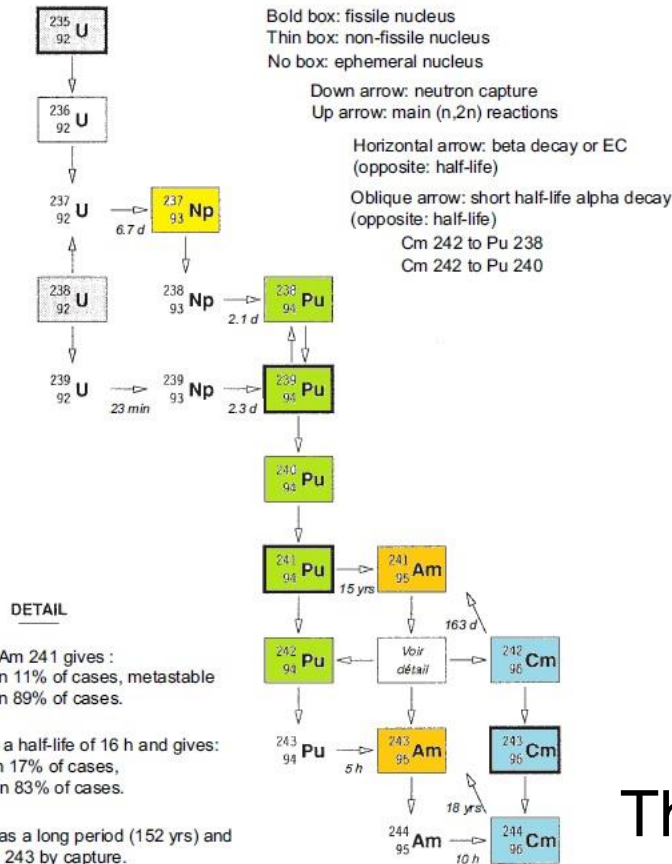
Bold box: fissile nucleus
Thin box: non-fissile nucleus
No box: ephemeral nucleus

Down arrow: neutron capture
Up arrow: main (n,2n) reactions

Horizontal arrow: beta decay or EC
(opposite: half-life)

Oblique arrow: short half-life alpha decay
(opposite: half-life)
Cm 242 to Pu 238
Cm 242 to Pu 240

$^{235}_{92}$U

$^{236}_{92}$U

$^{237}_{92}$U

$^{237}_{93}$Np

6.7 d

$^{238}_{92}$U

$^{238}_{93}$Np

$^{238}_{94}$Pu

2.1 d

$^{239}_{92}$U

23 min

$^{239}_{93}$Np

2.3 d

$^{239}_{94}$Pu

$^{240}_{94}$Pu

$^{241}_{94}$Pu

15 yrs

$^{241}_{95}$Am

163 d

DETAIL

Am 241 gives :
n 11% of cases, metastable
n 89% of cases.

a half-life of 16 h and gives:
n 17% of cases,
n 83% of cases.

as a long period (152 yrs) and
243 by capture.

$^{242}_{94}$Pu

Voir détail

$^{242}_{96}$Cm

$^{243}_{94}$Pu

5 h

$^{243}_{95}$Am

$^{243}_{96}$Cm

18 yrs

$^{244}_{95}$Am

10 h

$^{244}_{96}$Cm

Th